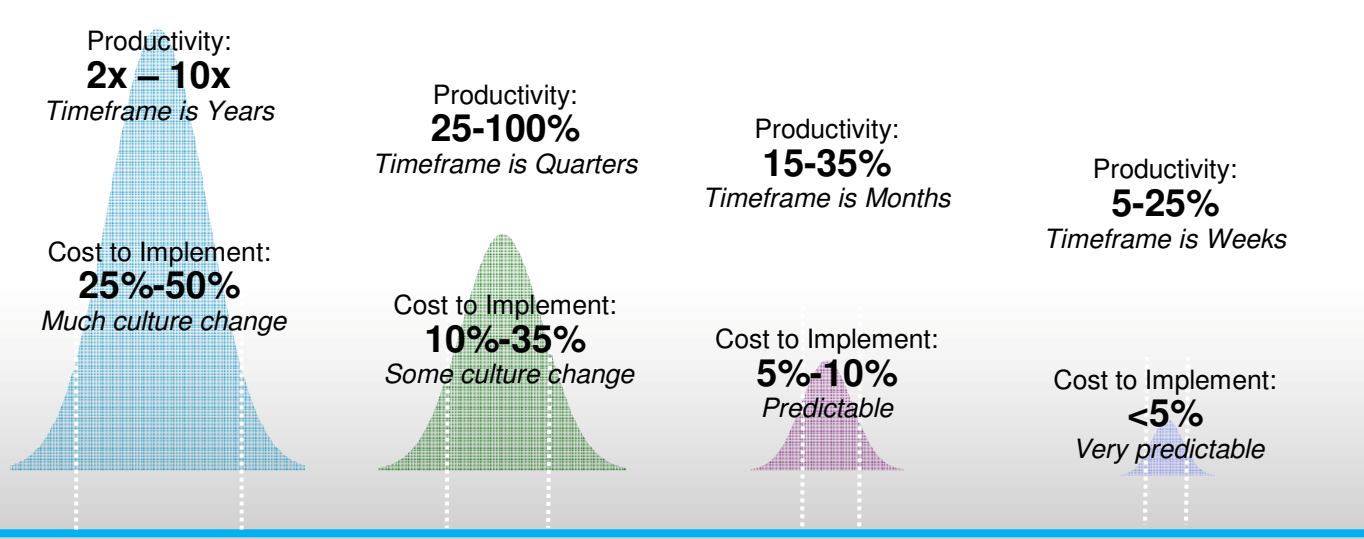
Productivity:
2x – 10x
Timeframe is Years

Cost to Implement:
25%-50%
Much culture change

Productivity:
25-100%
Timeframe is Quarters

Cost to Implement:
10%-35%
Some culture change

Productivity:
15-35%
Timeframe is Months

Cost to Implement:
5%-10%
Predictable

Productivity:
5-25%
Timeframe is Weeks

Cost to Implement:
<5%
Very predictable